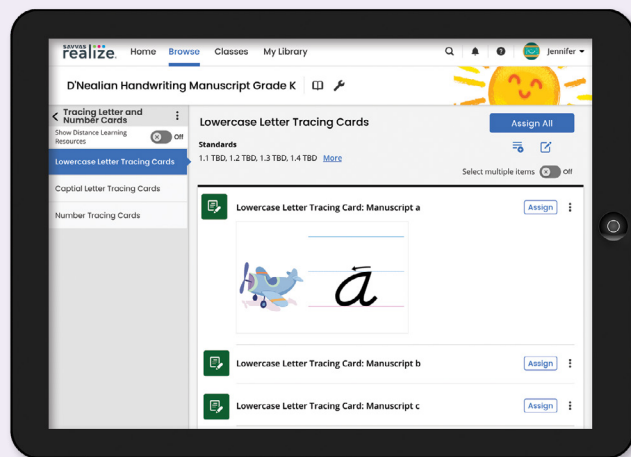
SAVVAS realize. Home Browse Classes My Library Jennifer

D'Nealian Handwriting Manuscript Grade K

Tracing Letter and Number Cards

Show Distance Learning Resources Off

Lowercase Letter Tracing Cards

Captial Letter Tracing Cards

Number Tracing Cards

Lowercase Letter Tracing Cards

Assign All

Standards

1.1 TBD, 1.2 TBD, 1.3 TBD, 1.4 TBD More

Select multiple items Off

Lowercase Letter Tracing Card: Manuscript a

Assign

a

Lowercase Letter Tracing Card: Manuscript b

Assign

Lowercase Letter Tracing Card: Manuscript c

Assign